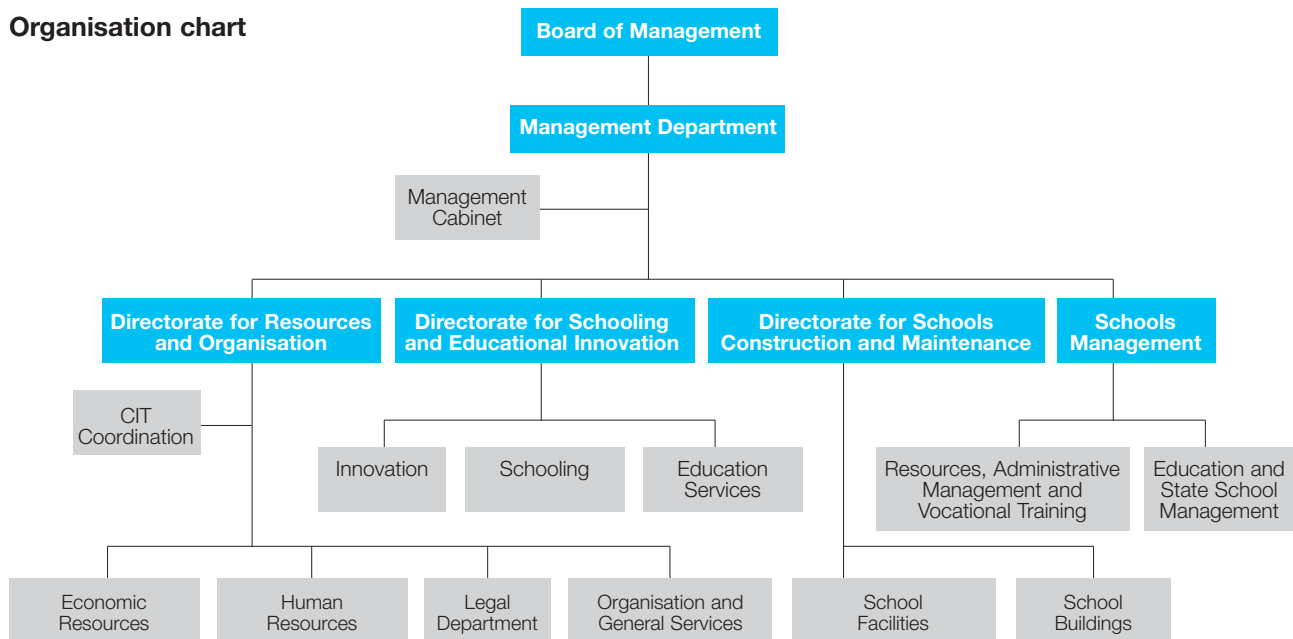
Organisation chart

Board of Management

Management Department

Management Cabinet

Directorate for Resources and Organisation

Directorate for Schooling and Educational Innovation

Directorate for Schools Construction and Maintenance

Schools Management

CIT Coordination

Innovation

Schooling

Education Services

Resources, Administrative Management and Vocational Training

Education and State School Management

Economic Resources

Human Resources

Legal Department

Organisation and General Services

School Facilities

School Buildings